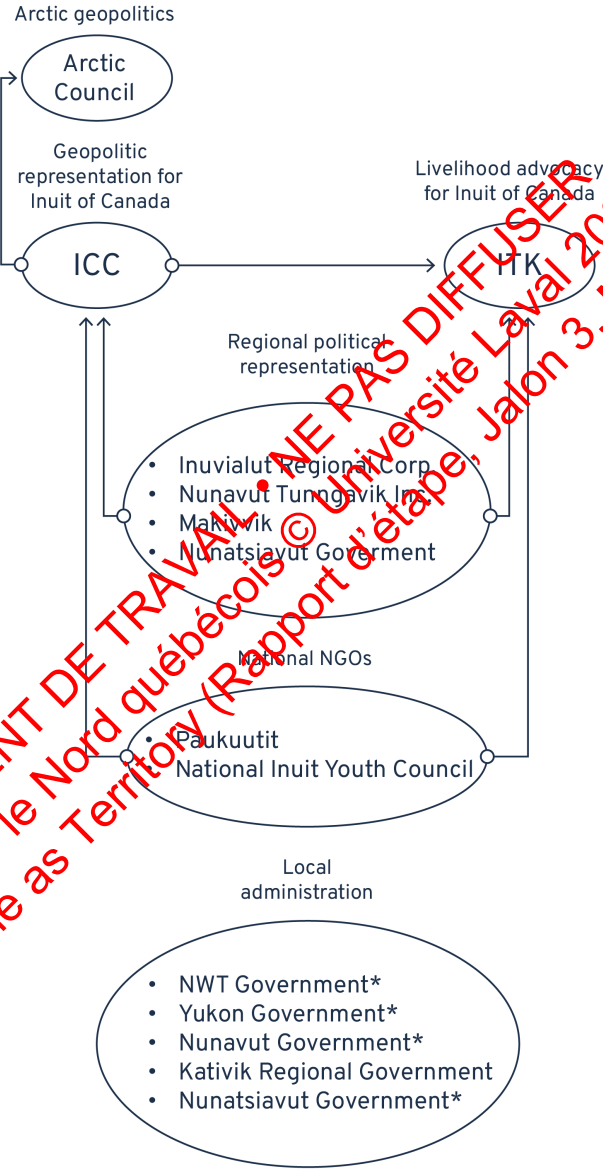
Arctic geopolitics

Arctic Council

Geopolitic representation for Inuit of Canada

ICC

Livelihood advocacy for Inuit of Canada

ITK

Regional political representation

- Inuvialut Regional Corp
- Nunavut Tunngavik Inc.
- Makivvik
- Nunatsiavut Goverment

National NGOs

- Paukuutit
- National Inuit Youth Council

Local administration

- NWT Government*
- Yukon Government*
- Nunavut Government*
- Kativik Regional Government
- Nunatsiavut Government*

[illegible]NT DE TRAVAIL NE PAS DIFFUSER
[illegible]le Nord québécois © Université Laval 20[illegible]
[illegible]e as Territory (Rapport d'étape, Jalon 3, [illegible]